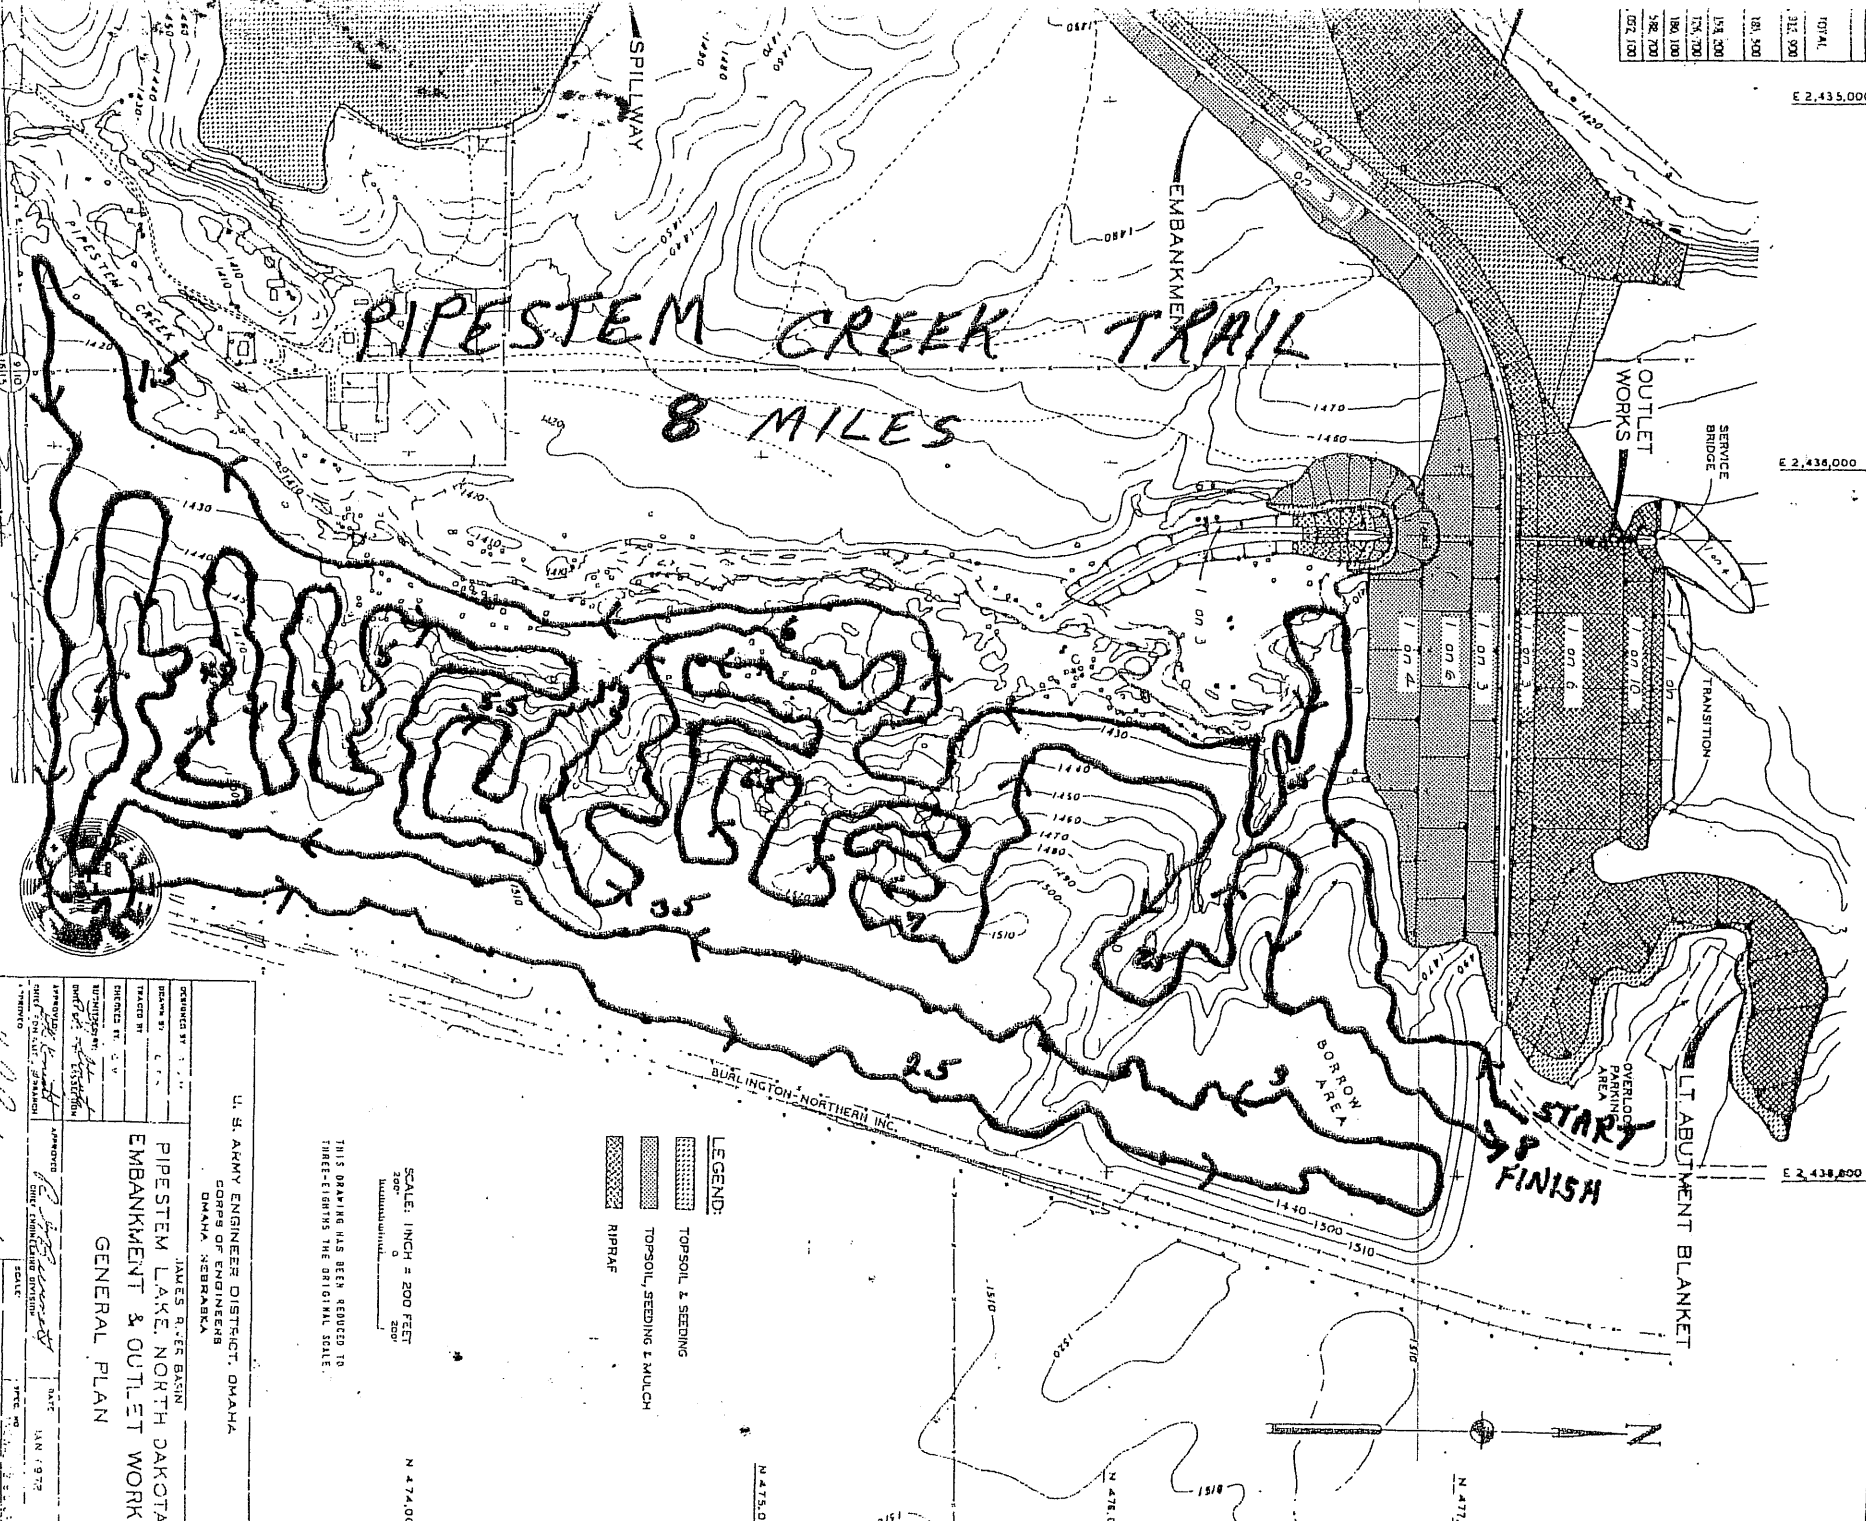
PIPESTEM CREEK TRAIL

8 MILES

SPILLWAY

EMBANKMENT

OUTLET WORKS

SERVICE BRIDGE

TRANSITION

PIPESTEM CREEK

1 on 3

1 on 4

1 on 6

1 on 3

1 on 6

1 on 10

1 on 4

1.5

5.5

3.5

2.5

3

START

FINISH

BORROW AREA

BURLINGTON-NORTHERN INC.

OVERLOOK PARKING AREA

LT. ABUTMENT BLANKET

E 2,435,000

E 2,436,000

E 2,438,000

1420

1430

1440

1450

1460

1470

1480

1490

1500

1510

LEGEND:

TOPSOIL & SEEDING

TOPSOIL, SEEDING & MULCH

RIPRAP

SCALE: 1 INCH = 200 FEET

THIS DRAWING HAS BEEN REDUCED TO THREE-EIGHTHS THE ORIGINAL SCALE.

U. S. ARMY ENGINEER DISTRICT, OMAHA
CORPS OF ENGINEERS
OMAHA, NEBRASKA

JAMES RIVER BASIN
PIPESTEM LAKE, NORTH DAKOTA
EMBANKMENT & OUTLET WORK
GENERAL PLAN

JAN 1972

N 474,0

N 475,0

N 476,0

N 477,

N

TOTAL